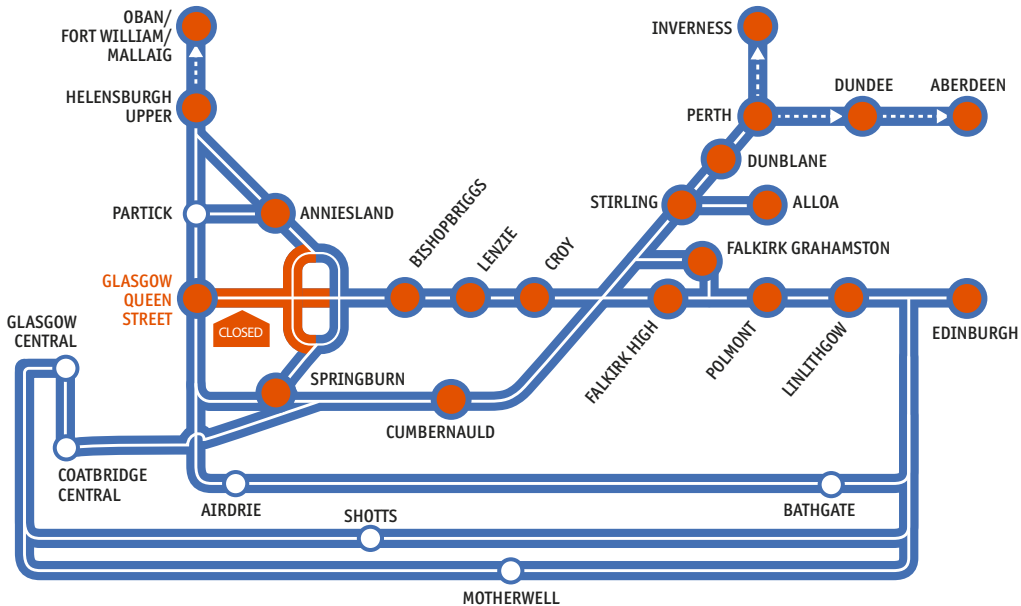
OBAN/ FORT WILLIAM/ MALLAIG

HELENSBURGH UPPER

PARTICK

ANNIESLAND

GLASGOW QUEEN STREET

CLOSED

GLASGOW CENTRAL

COATBRIDGE CENTRAL

SPRINGBURN

CUMBERNAULD

AIRDRIE

SHOTTS

MOTHERWELL

BISHOPBRIGGS

LENZIE

CROY

INVERNESS

PERTH

DUNDEE

ABERDEEN

DUNBLANE

STIRLING

ALLOA

FALKIRK GRAHAMSTON

FALKIRK HIGH

POLMONT

LINLITHGOW

EDINBURGH

BATHGATE